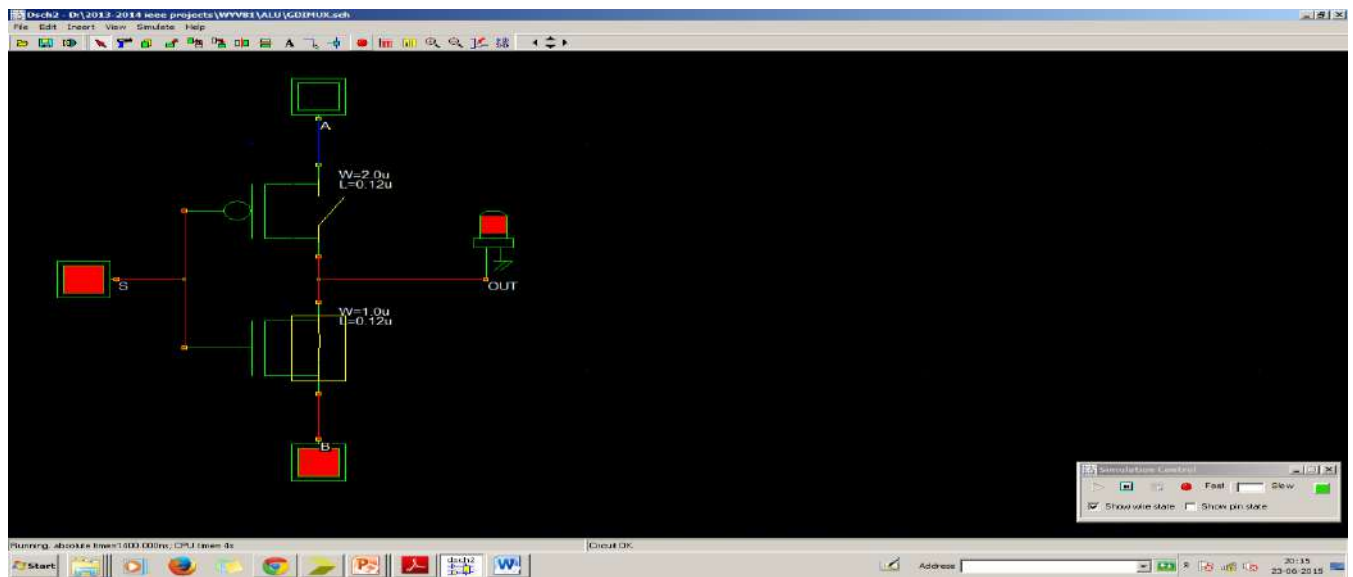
Dsch2 - D:\2013-2014 ieee projects\WYV81\ALU\GDIMUX.sch
File Edit Insert View Simulate Help

A
W=2.0u
L=0.12u
S
OUT
W=1.0u
L=0.12u
B

Simulation Control
Fast Slow
Show wire state Show pin state

Running, absolute time=1400.000ns; CPU time= 4s
Circuit OK

Start
dsch2
Address
20:15
23-06-2015